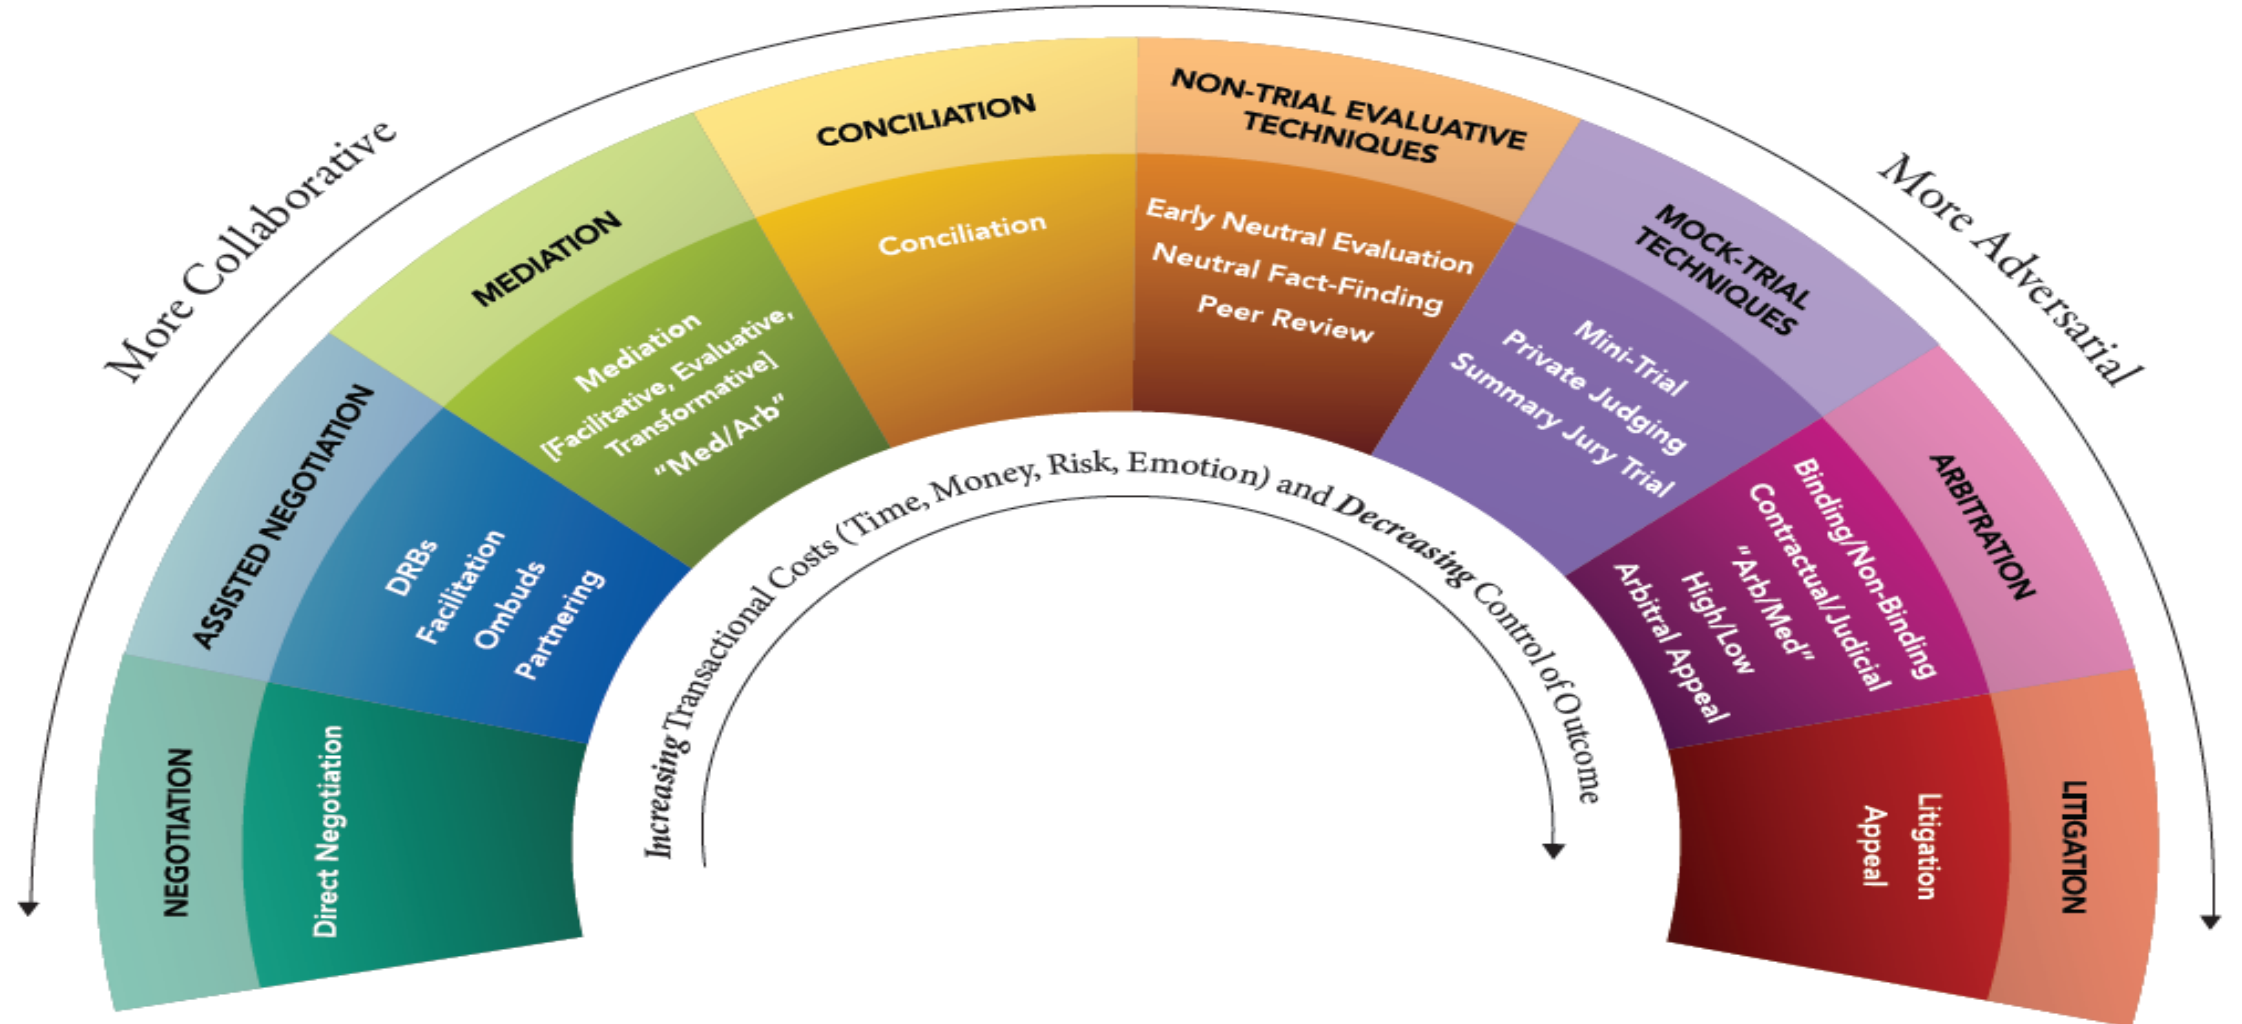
More Collaborative

More Adversarial

NEGOTIATION

Direct Negotiation

ASSISTED NEGOTIATION

DRBs
Facilitation
Ombuds
Partnering

MEDIATION

Mediation
[Facilitative, Evaluative, Transformative]
"Med/Arb"

CONCILIATION

Conciliation

NON-TRIAL EVALUATIVE TECHNIQUES

Early Neutral Evaluation
Neutral Fact-Finding
Peer Review

MOCK-TRIAL TECHNIQUES

Mini-Trial
Private Judging
Summary Jury Trial

ARBITRATION

Binding/Non-Binding
Contractual/Judicial
"Arb/Med"
High/Low
Arbitral Appeal

LITIGATION

Litigation
Appeal

*Increasing* Transactional Costs (Time, Money, Risk, Emotion) and *Decreasing* Control of Outcome